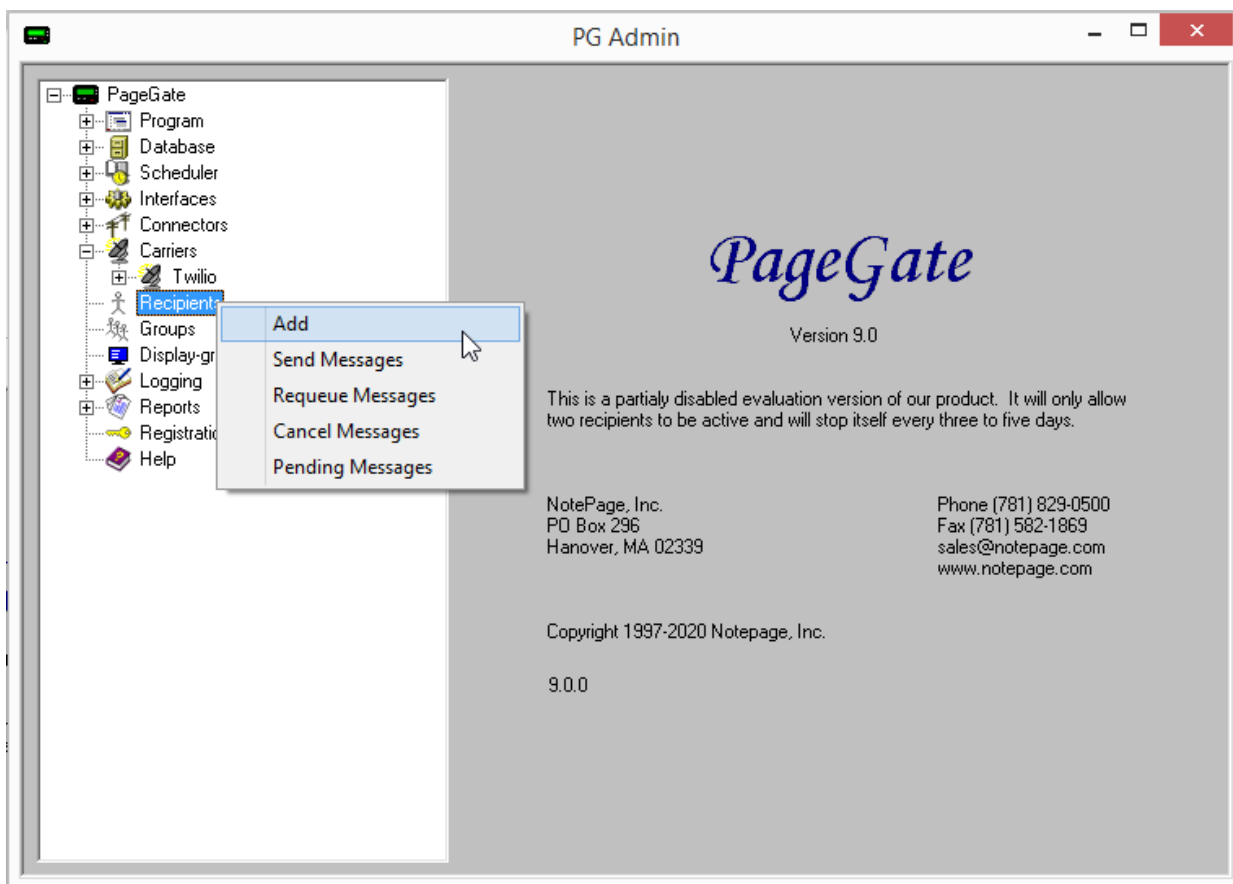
PG Admin

PageGate
Program
Database
Scheduler
Interfaces
Connectors
Carriers
Twilio
Recipients
Groups
Display-gr
Logging
Reports
Registratic
Help

Add
Send Messages
Requeue Messages
Cancel Messages
Pending Messages

PageGate

Version 9.0

This is a partialy disabled evaluation version of our product. It will only allow two recipients to be active and will stop itself every three to five days.

NotePage, Inc.
PO Box 296
Hanover, MA 02339

Phone (781) 829-0500
Fax (781) 582-1869
sales@notepage.com
www.notepage.com

Copyright 1997-2020 Notepage, Inc.

9.0.0